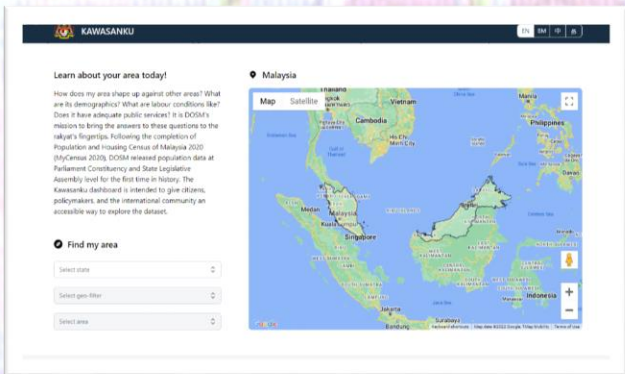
KAWASANKU

EN BM

Learn about your area today!

How does my area shape up against other areas? What are its demographics? What are labour conditions like? Does it have adequate public services? It is DOSM's mission to bring the answers to these questions to the rakyat's fingertips. Following the completion of Population and Housing Census of Malaysia 2020 (MyCensus 2020), DOSM released population data at Parliament Constituency and State Legislative Assembly level for the first time in history. The Kawasanku dashboard is intended to give citizens, policymakers, and the international community an accessible way to explore the dataset.

Find my area

Select state

Select geo filter

Select area

Malaysia

Map Satellite

Vietnam

Cambodia

Ho Chi Minh City

Philippines

Davao

Medan

Malaysia

Kuala Lumpur

Singapore

Indonesia

Surabaya

Bandung

Google

Keyboard shortcuts Map data ©2022 Google, TMap Mobility Terms of Use